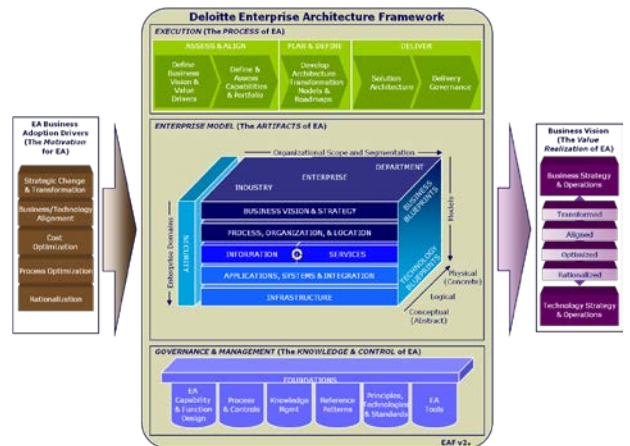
Deloitte Enterprise Architecture Framework

EXECUTION (The PROCESS of EA)

ASSESS & ALIGN

Define Business Vision & Value Drivers

Define & Assess Capabilities & Portfolio

PLAN & DEFINE

Develop Architecture Transformation Models & Roadmaps

DELIVER

Solution Architecture

Delivery Governance

EA Business Adoption Drivers (The Motivation for EA)

Strategic Change & Transformation

Business/Technology Alignment

Cost Optimization

Process Optimization

Rationalization

ENTERPRISE MODEL (The ARTIFACTS of EA)

Organizational Scope and Segmentation

INDUSTRY

ENTERPRISE

DEPARTMENT

BUSINESS BLUEPRINTS

Models

BUSINESS VISION & STRATEGY

PROCESS, ORGANIZATION, & LOCATION

INFORMATION

SERVICES

APPLICATIONS, SYSTEMS & INTEGRATION

INFRASTRUCTURE

TECHNOLOGY BLUEPRINTS

SECURITY

Enterprise Domains

Physical (Concrete)

Logical

Conceptual (Abstract)

Business Vision (The Value Realization of EA)

Business Strategy & Operations

Transformed

Aligned

Optimized

Rationalized

Technology Strategy & Operations

GOVERNANCE & MANAGEMENT (The KNOWLEDGE & CONTROL of EA)

FOUNDATIONS

EA Capability & Function Design

Process & Controls

Knowledge Mgmt

Reference Patterns

Principles, Technologies & Standards

EA Tools

EAF v2.